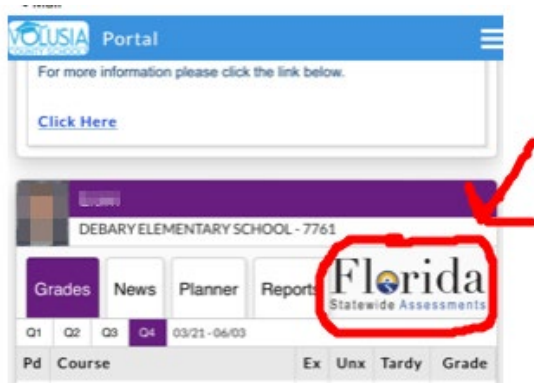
VOLUSIA COUNTY SCHOOLS Portal

For more information please click the link below.

Click Here

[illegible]

DEBARY ELEMENTARY SCHOOL - 7761

Grades News Planner Reports

Florida Statewide Assessments

Q1 Q2 Q3 Q4 03/21 - 06/03

| Pd | Course | Ex | Unx | Tardy | Grade |
|---|---|---|---|---|---|